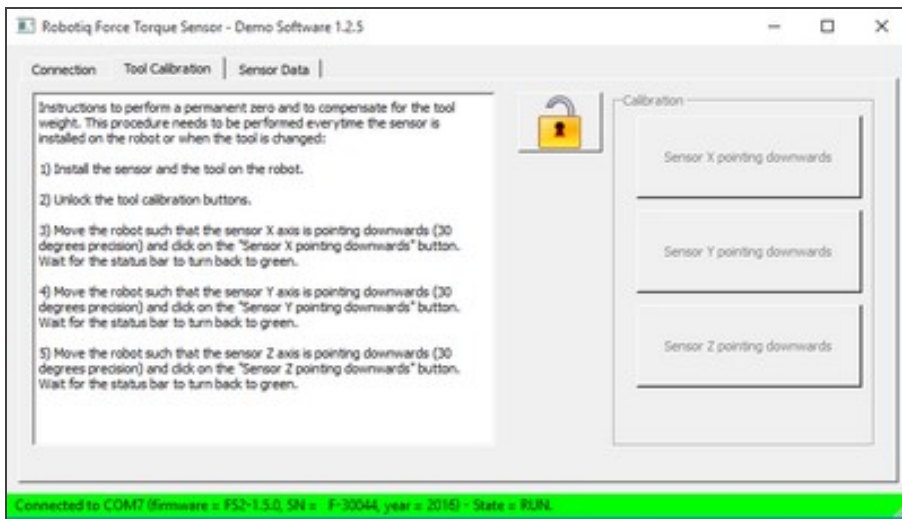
Robotiq Force Torque Sensor - Demo Software 1.2.5

Connection | Tool Calibration | Sensor Data

Instructions to perform a permanent zero and to compensate for the tool weight. This procedure needs to be performed everytime the sensor is installed on the robot or when the tool is changed:

1) Install the sensor and the tool on the robot.

2) Unlock the tool calibration buttons.

3) Move the robot such that the sensor X axis is pointing downwards (30 degrees precision) and click on the "Sensor X pointing downwards" button. Wait for the status bar to turn back to green.

4) Move the robot such that the sensor Y axis is pointing downwards (30 degrees precision) and click on the "Sensor Y pointing downwards" button. Wait for the status bar to turn back to green.

5) Move the robot such that the sensor Z axis is pointing downwards (30 degrees precision) and click on the "Sensor Z pointing downwards" button. Wait for the status bar to turn back to green.

Calibration

Sensor X pointing downwards

Sensor Y pointing downwards

Sensor Z pointing downwards

Connected to COM7 (firmware = FS2-1.5.0, SN = F-30044, year = 2016) - State = RUN.